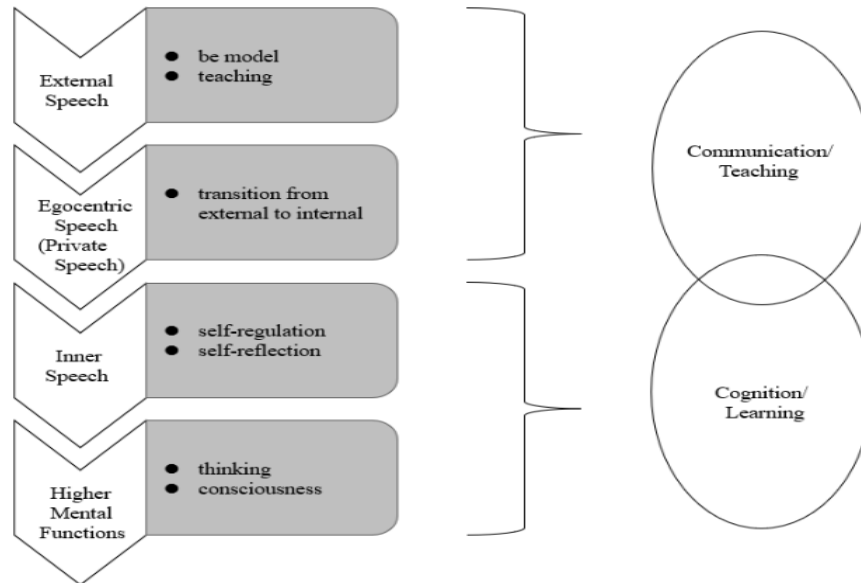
External Speech

- be model
- teaching

Egocentric Speech (Private Speech)

- transition from external to internal

Inner Speech

- self-regulation
- self-reflection

Higher Mental Functions

- thinking
- consciousness

Communication/ Teaching

Cognition/ Learning